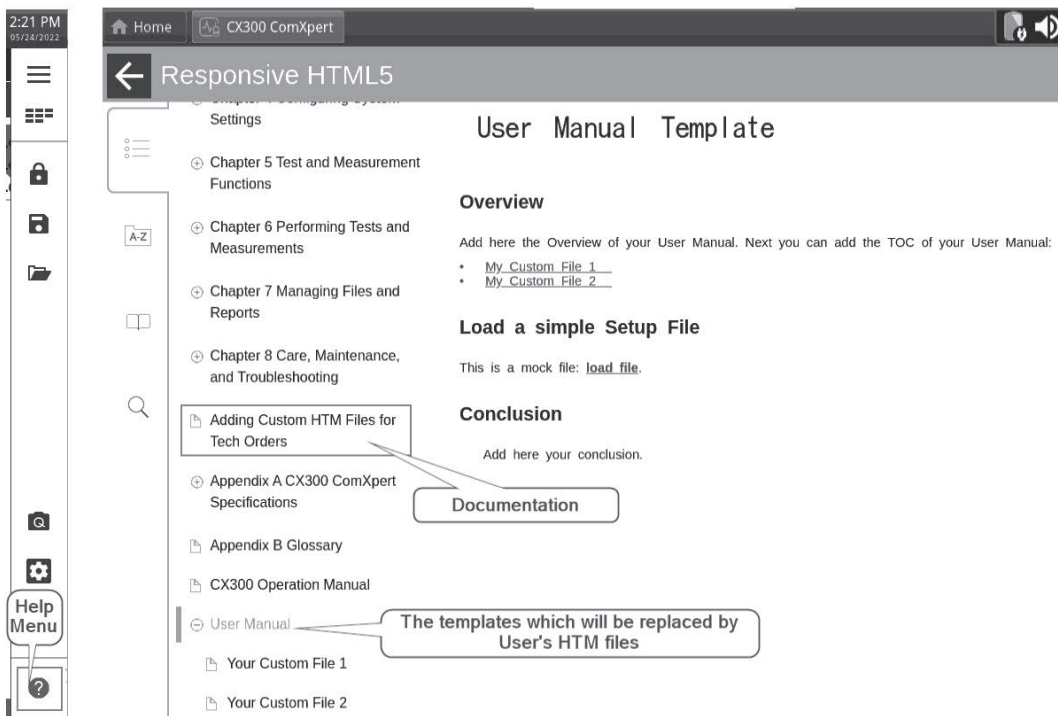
2:21 PM
05/24/2022

Home CX300 ComXpert

Responsive HTML5

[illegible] Settings

Chapter 5 Test and Measurement Functions

Chapter 6 Performing Tests and Measurements

Chapter 7 Managing Files and Reports

Chapter 8 Care, Maintenance, and Troubleshooting

Adding Custom HTM Files for Tech Orders

Appendix A CX300 ComXpert Specifications

Appendix B Glossary

CX300 Operation Manual

User Manual

Your Custom File 1

Your Custom File 2

A-Z

User Manual Template

Overview

Add here the Overview of your User Manual. Next you can add the TOC of your User Manual:

- My Custom File 1
- My Custom File 2

Load a simple Setup File

This is a mock file: load file.

Conclusion

Add here your conclusion.

Documentation

The templates which will be replaced by User's HTM files

Help Menu